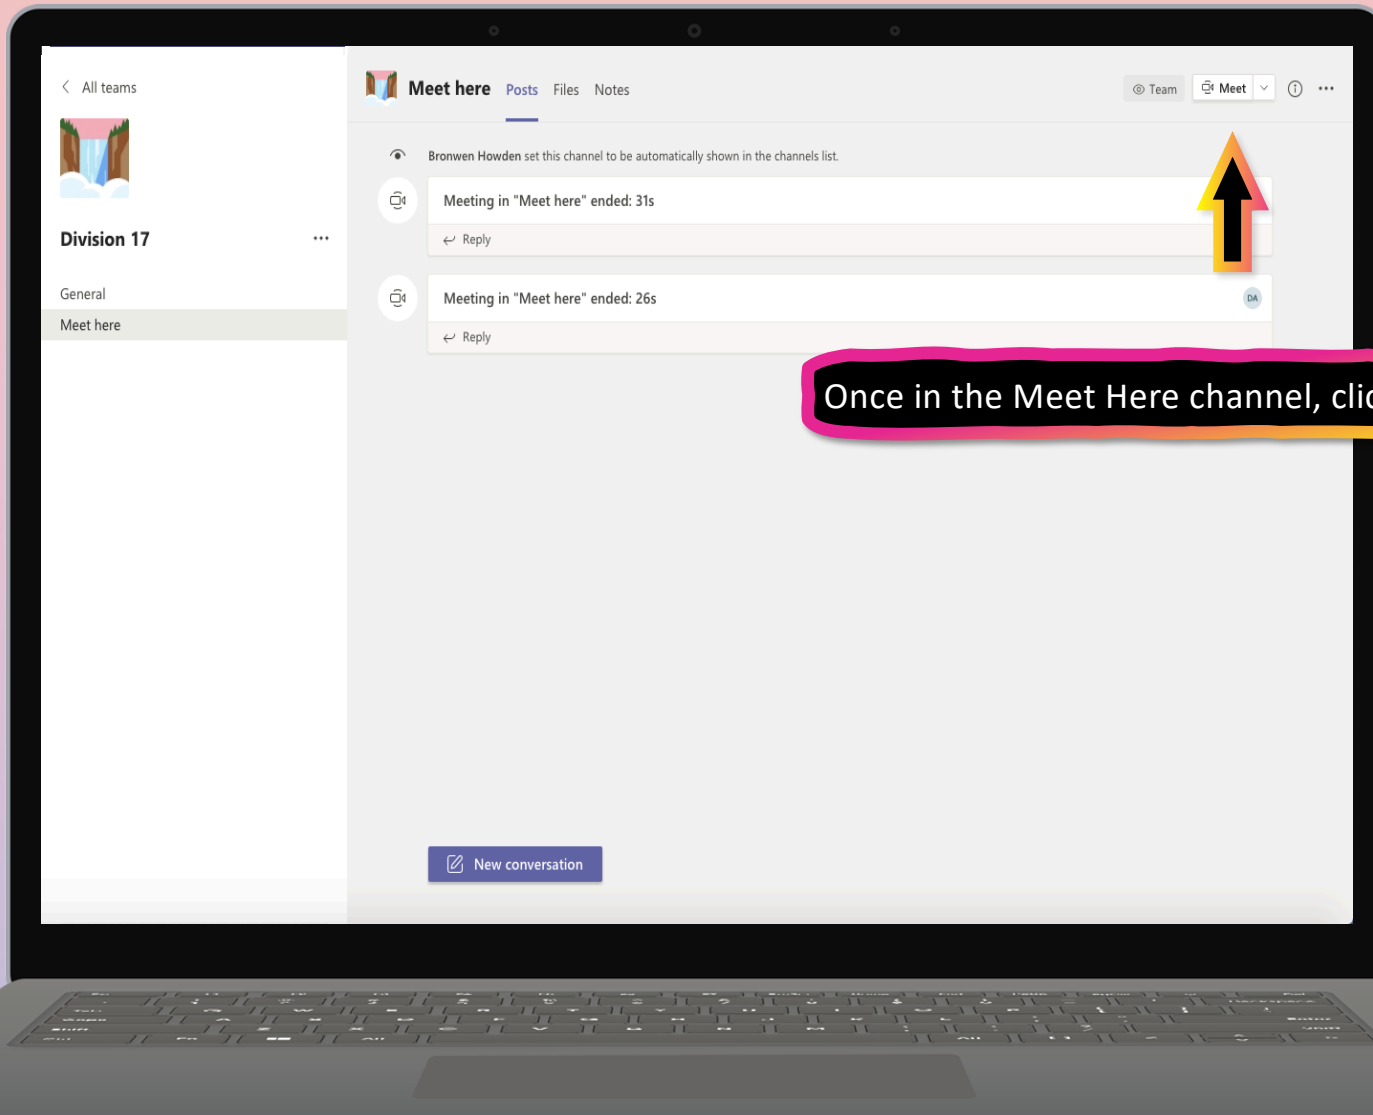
All teams

Division 17 ···

General

Meet here

Meet here Posts Files Notes

Team Meet

Bronwen Howden set this channel to be automatically shown in the channels list.

Meeting in "Meet here" ended: 31s

Reply

Meeting in "Meet here" ended: 26s

DA

Reply

Once in the Meet Here channel, clic

New conversation